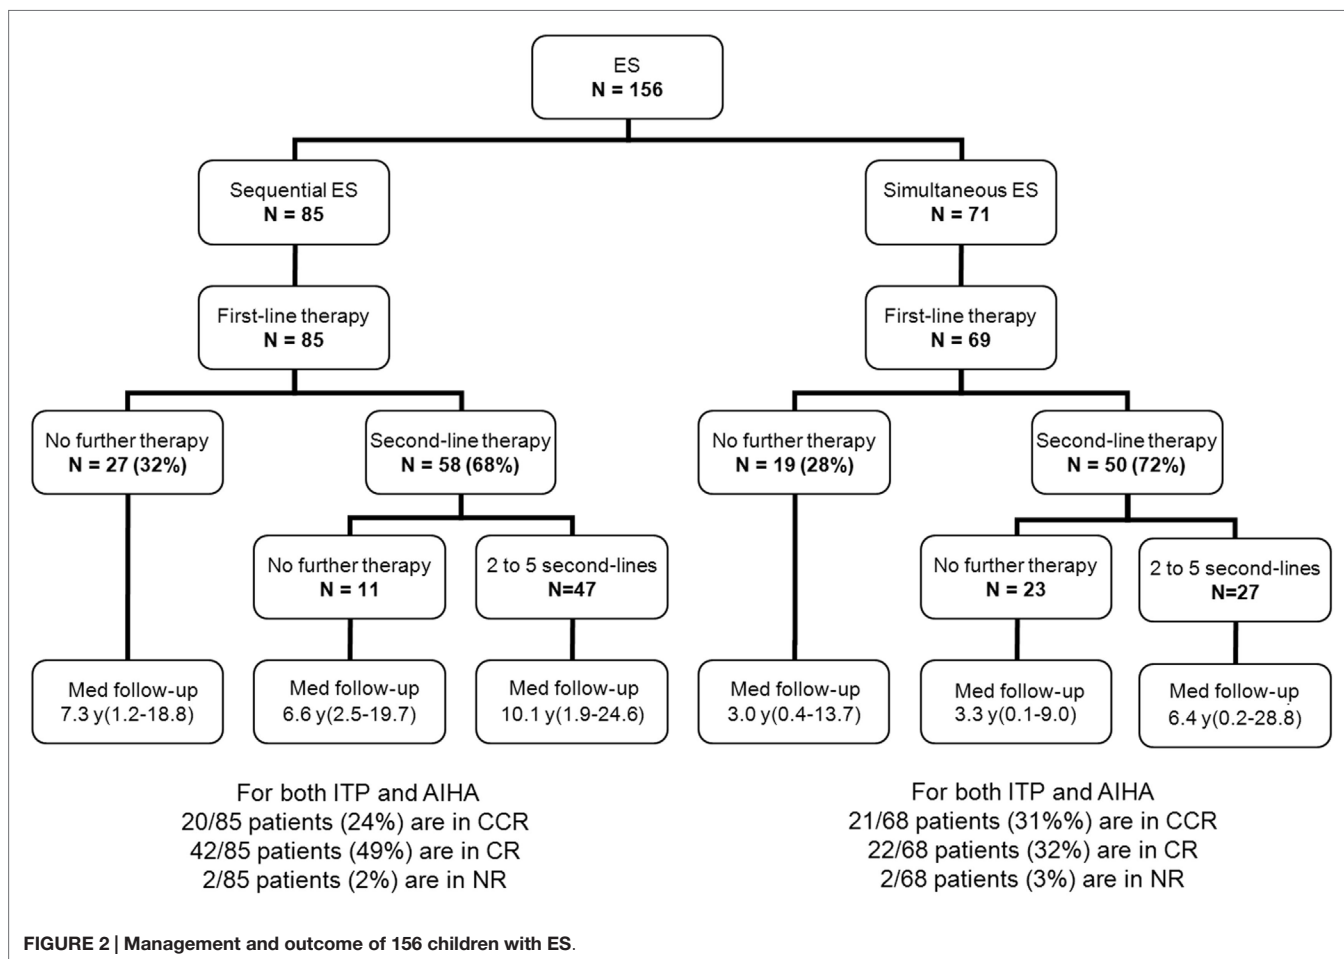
ES
N = 156

Sequential ES
N = 85

Simultaneous ES
N = 71

First-line therapy
N = 85

First-line therapy
N = 69

No further therapy
N = 27 (32%)

Second-line therapy
N = 58 (68%)

No further therapy
N = 19 (28%)

Second-line therapy
N = 50 (72%)

No further therapy
N = 11

2 to 5 second-lines
N=47

No further therapy
N = 23

2 to 5 second-lines
N=27

Med follow-up
7.3 y(1.2-18.8)

Med follow-up
6.6 y(2.5-19.7)

Med follow-up
10.1 y(1.9-24.6)

Med follow-up
3.0 y(0.4-13.7)

Med follow-up
3.3 y(0.1-9.0)

Med follow-up
6.4 y(0.2-28.8)

For both ITP and AIHA
20/85 patients (24%) are in CCR
42/85 patients (49%) are in CR
2/85 patients (2%) are in NR

For both ITP and AIHA
21/68 patients (31%%) are in CCR
22/68 patients (32%) are in CR
2/68 patients (3%) are in NR

FIGURE 2 | Management and outcome of 156 children with ES.